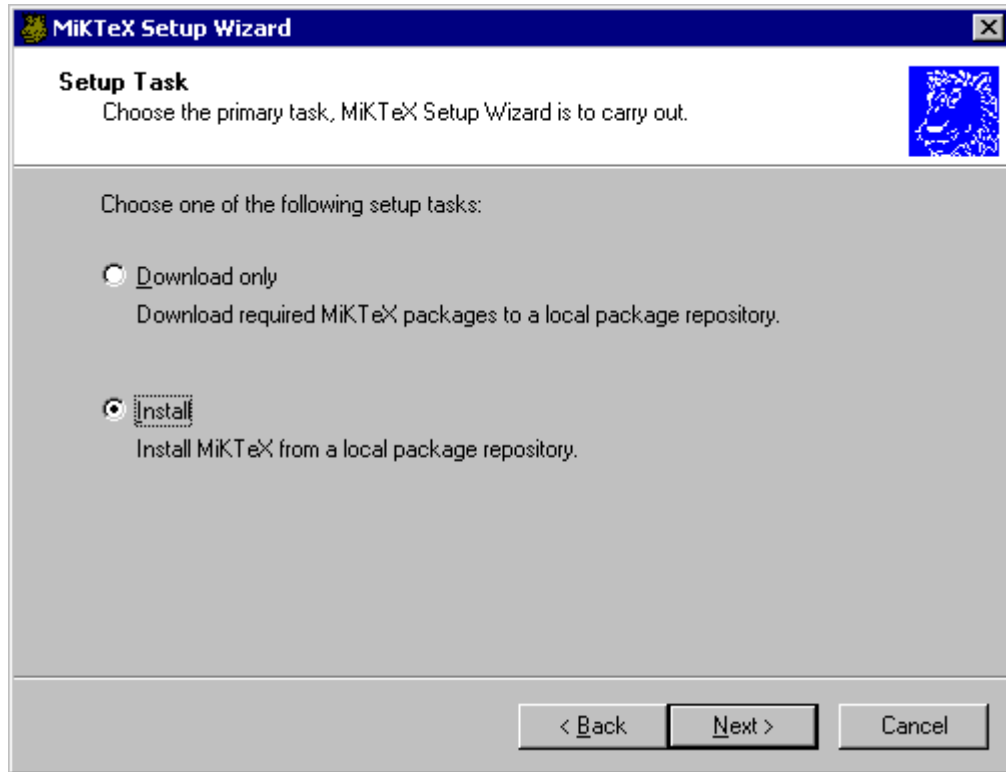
MiKTeX Setup Wizard

Setup Task

Choose the primary task, MiKTeX Setup Wizard is to carry out.

Choose one of the following setup tasks:

Download only

Download required MiKTeX packages to a local package repository.

Install

Install MiKTeX from a local package repository.

< Back

Next >

Cancel